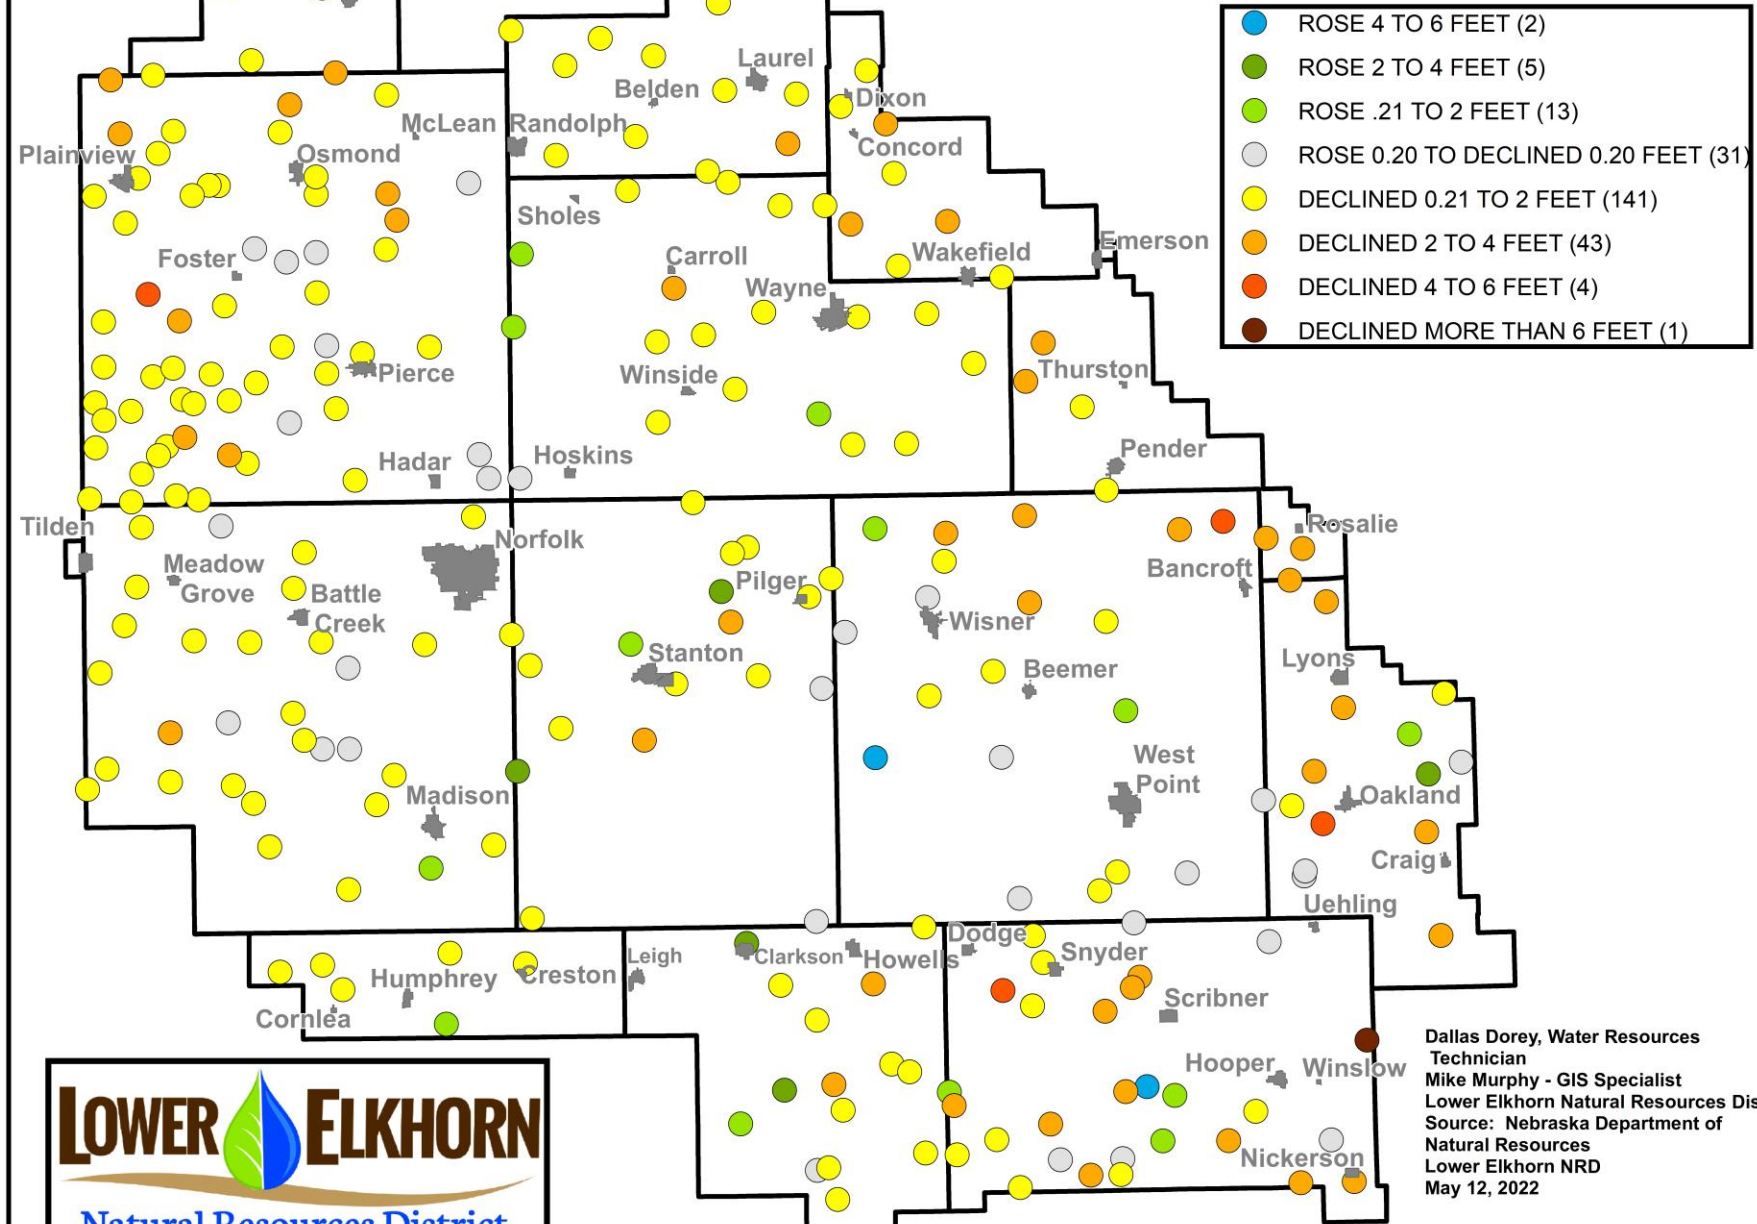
ROSE 4 TO 6 FEET (2)
ROSE 2 TO 4 FEET (5)
ROSE .21 TO 2 FEET (13)
ROSE 0.20 TO DECLINED 0.20 FEET (31)
DECLINED 0.21 TO 2 FEET (141)
DECLINED 2 TO 4 FEET (43)
DECLINED 4 TO 6 FEET (4)
DECLINED MORE THAN 6 FEET (1)

Laurel
Belden
Dixon
McLean
Randolph
Plainview
Osmond
Concord
Sholes
Foster
Carroll
Wakefield
Emerson
Wayne
Pierce
Winside
Thurston
Hadar
Hoskins
Pender
Tilden
Norfolk
Rosalie
Meadow Grove
Battle Creek
Pilger
Bancroft
Wisner
Stanton
Lyons
Beemer
West Point
Madison
Oakland
Craig
Uehling
Dodge
Clarkson
Howells
Snyder
Leigh
Humphrey
Creston
Cornlea
Scribner
Hooper
Winslow
Nickerson

Dallas Dorey, Water Resources Technician
Mike Murphy - GIS Specialist
Lower Elkhorn Natural Resources Dis
Source: Nebraska Department of Natural Resources
Lower Elkhorn NRD
May 12, 2022

LOWER ELKHORN
Natural Resources District